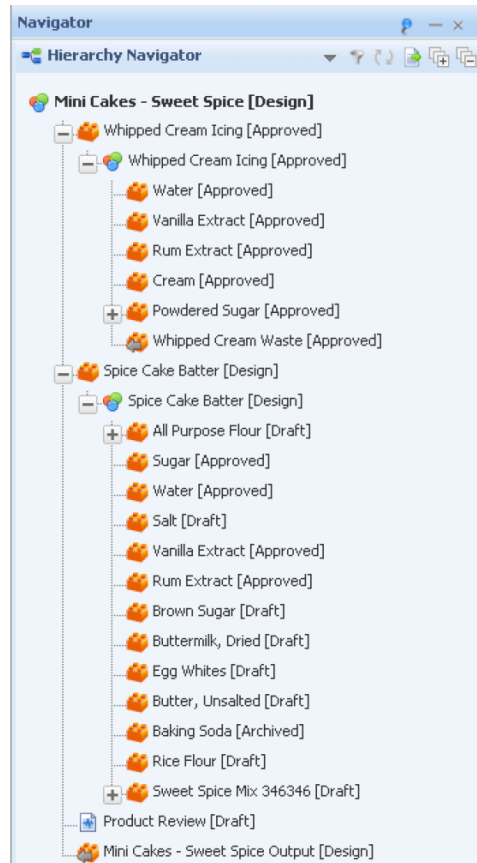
Navigator

Hierarchy Navigator

Mini Cakes - Sweet Spice [Design]
Whipped Cream Icing [Approved]
Whipped Cream Icing [Approved]
Water [Approved]
Vanilla Extract [Approved]
Rum Extract [Approved]
Cream [Approved]
Powdered Sugar [Approved]
Whipped Cream Waste [Approved]
Spice Cake Batter [Design]
Spice Cake Batter [Design]
All Purpose Flour [Draft]
Sugar [Approved]
Water [Approved]
Salt [Draft]
Vanilla Extract [Approved]
Rum Extract [Approved]
Brown Sugar [Draft]
Buttermilk, Dried [Draft]
Egg Whites [Draft]
Butter, Unsalted [Draft]
Baking Soda [Archived]
Rice Flour [Draft]
Sweet Spice Mix 346346 [Draft]
Product Review [Draft]
Mini Cakes - Sweet Spice Output [Design]